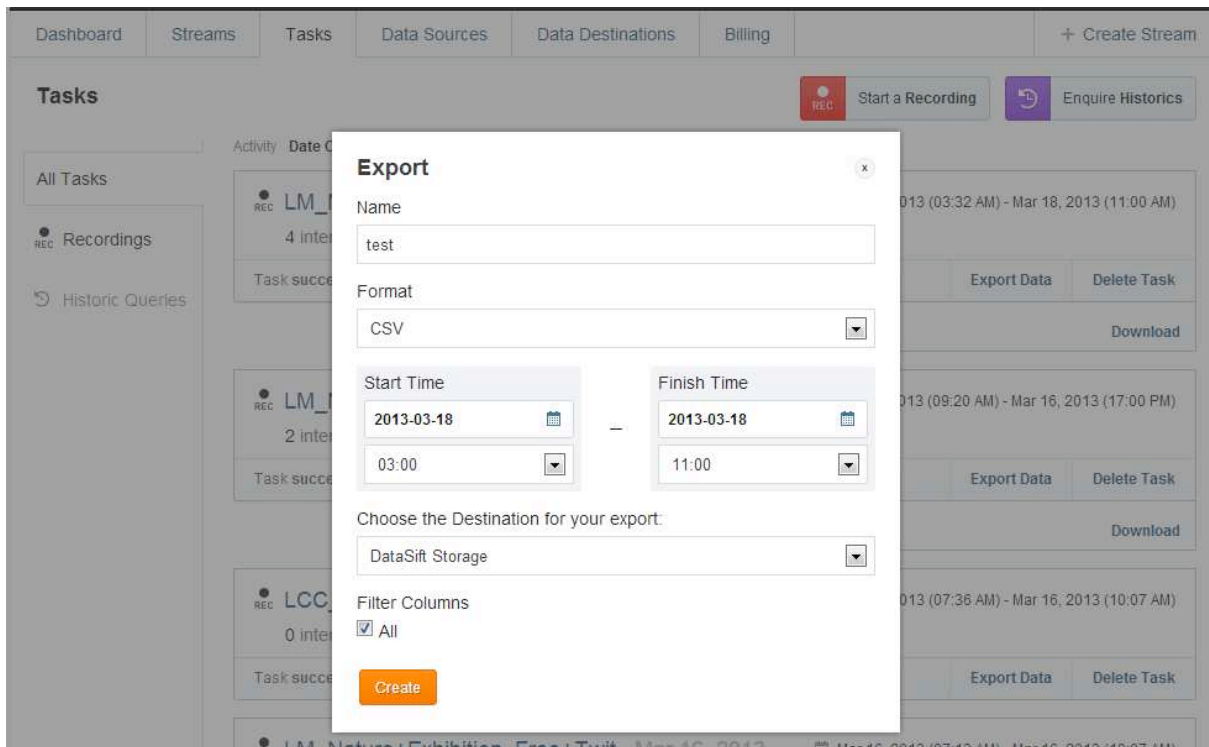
Dashboard Streams Tasks Data Sources Data Destinations Billing + Create Stream

Tasks

REC Start a Recording Enquire Historics

All Tasks

REC Recordings

Historic Queries

Activity Date C

REC LM_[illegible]
4 inte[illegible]
Task succe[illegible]

013 (03:32 AM) - Mar 18, 2013 (11:00 AM)

Export Data Delete Task

Download

REC LM_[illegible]
2 inte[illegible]
Task succe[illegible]

013 (09:20 AM) - Mar 16, 2013 (17:00 PM)

Export Data Delete Task

Download

REC LCC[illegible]
0 inte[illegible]
Task succe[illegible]

013 (07:36 AM) - Mar 16, 2013 (10:07 AM)

Export Data Delete Task

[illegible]

Export

x

Name

test

Format

CSV

Start Time

2013-03-18

03:00

–

Finish Time

2013-03-18

11:00

Choose the Destination for your export:

DataSift Storage

Filter Columns

All

Create